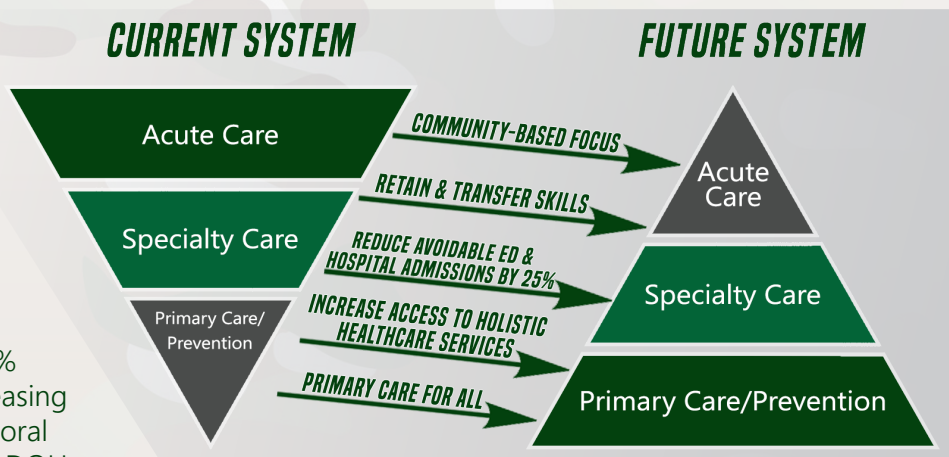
CURRENT SYSTEM

FUTURE SYSTEM

Acute Care

Specialty Care

Primary Care/ Prevention

COMMUNITY-BASED FOCUS

RETAIN & TRANSFER SKILLS

REDUCE AVOIDABLE ED & HOSPITAL ADMISSIONS BY 25%

INCREASE ACCESS TO HOLISTIC HEALTHCARE SERVICES

PRIMARY CARE FOR ALL

Acute Care

Specialty Care

Primary Care/Prevention

%
asing
oral